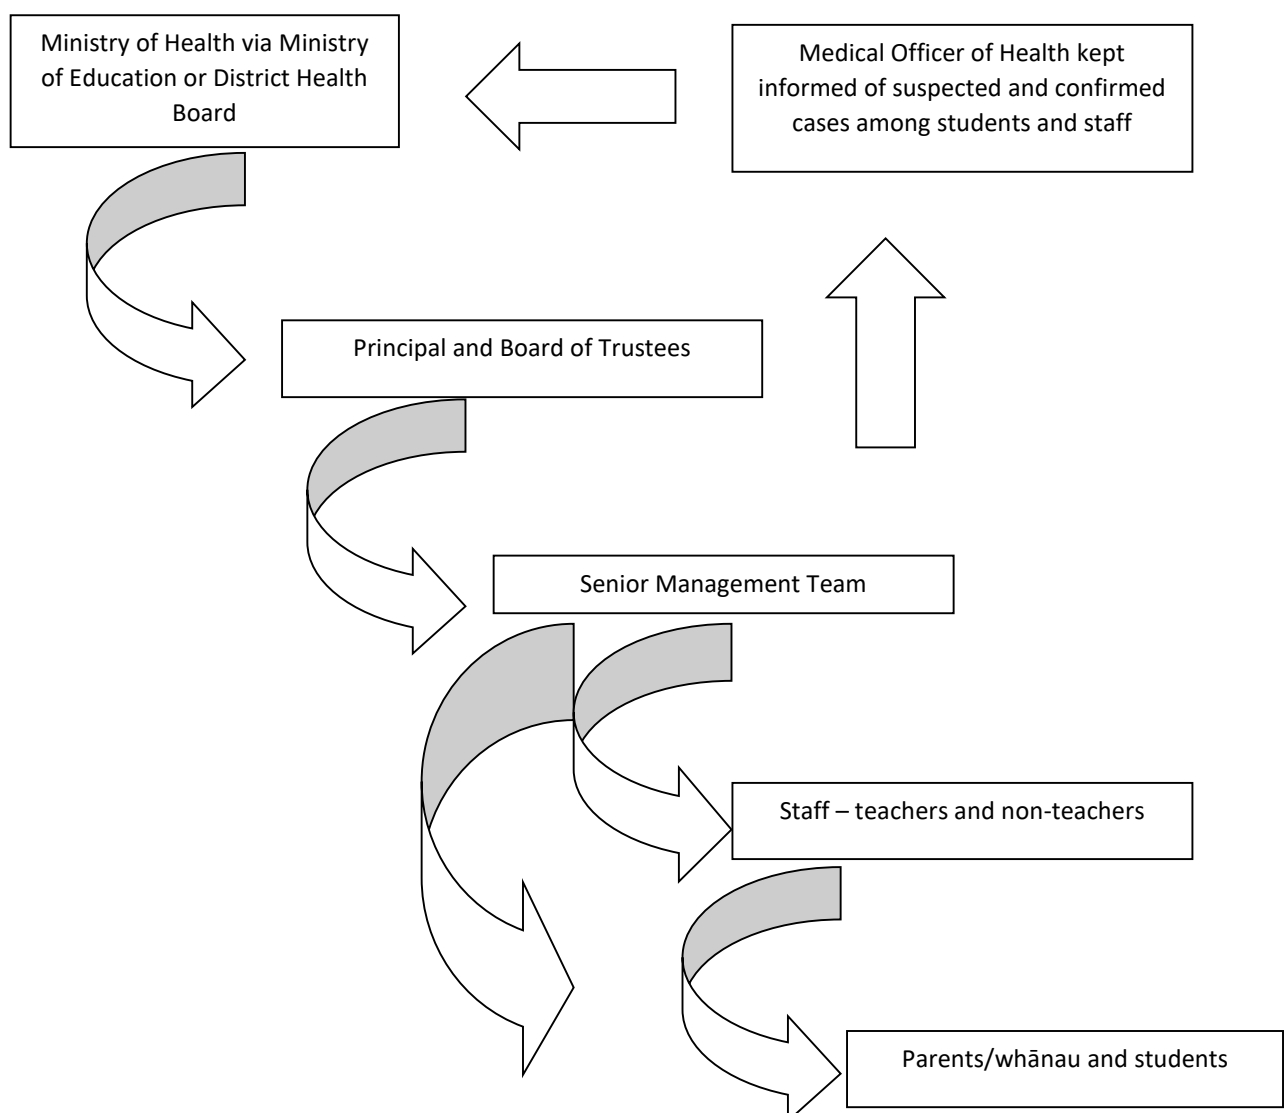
Ministry of Health via Ministry of Education or District Health Board

Medical Officer of Health kept informed of suspected and confirmed cases among students and staff

Principal and Board of Trustees

Senior Management Team

Staff – teachers and non-teachers

Parents/whānau and students